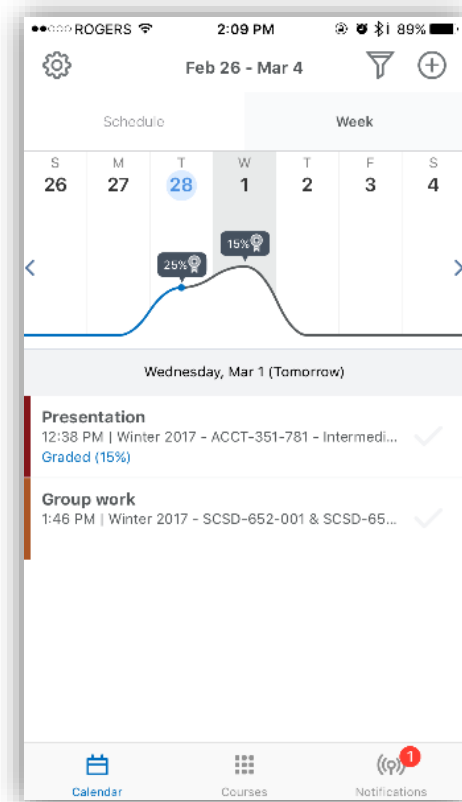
●●○○○ ROGERS 2:09 PM 89%

Feb 26 - Mar 4

Schedule

Week

| S | M | T | W | T | F | S |
|---|---|---|---|---|---|---|
| 26 | 27 | 28 | 1 | 2 | 3 | 4 |

25%

15%

Wednesday, Mar 1 (Tomorrow)

Presentation
12:38 PM | Winter 2017 - ACCT-351-781 - Intermedi...
Graded (15%)

Group work
1:46 PM | Winter 2017 - SCSD-652-001 & SCSD-65...

Calendar

Courses

1
Notifications